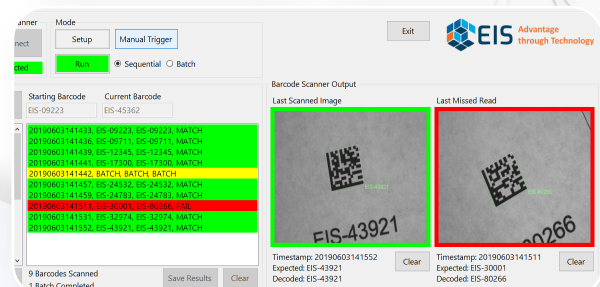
canner

nect

cted

Mode

Setup

Manual Trigger

Run

Sequential

Batch

Exit

EIS

Advantage through Technology

Starting Barcode

EIS-09223

Current Barcode

EIS-45362

20190603141433, EIS-09223, EIS-09223, MATCH
20190603141436, EIS-09711, EIS-09711, MATCH
20190603141439, EIS-12345, EIS-12345, MATCH
20190603141441, EIS-17300, EIS-17300, MATCH
20190603141442, BATCH, BATCH, BATCH
20190603141457, EIS-24532, EIS-24532, MATCH
20190603141459, EIS-24783, EIS-24783, MATCH
20190603141511, EIS-30001, EIS-80266, FAIL
20190603141531, EIS-32974, EIS-32974, MATCH
20190603141552, EIS-43921, EIS-43921, MATCH

9 Barcodes Scanned

1 Batch Completed

Save Results

Clear

Barcode Scanner Output

Last Scanned Image

EIS-43921

EIS-43921

Timestamp: 20190603141552
Expected: EIS-43921
Decoded: EIS-43921

Clear

Last Missed Read

EIS-80266

80266

Timestamp: 20190603141511
Expected: EIS-30001
Decoded: EIS-80266

Clear